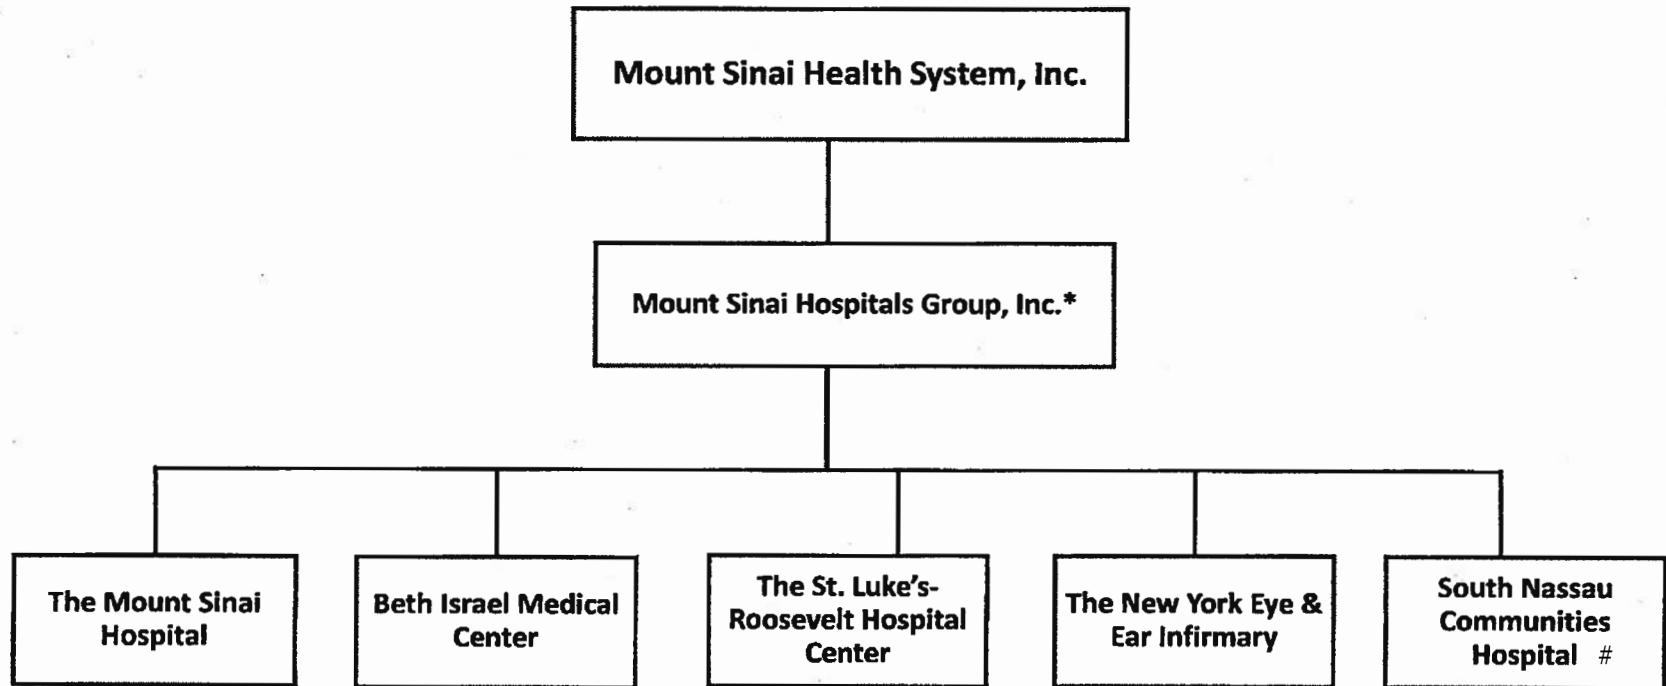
Mount Sinai Health System, Inc.

Mount Sinai Hospitals Group, Inc.*

The Mount Sinai Hospital

Beth Israel Medical Center

The St. Luke's-Roosevelt Hospital Center

The New York Eye & Ear Infirmary

South Nassau Communities Hospital #